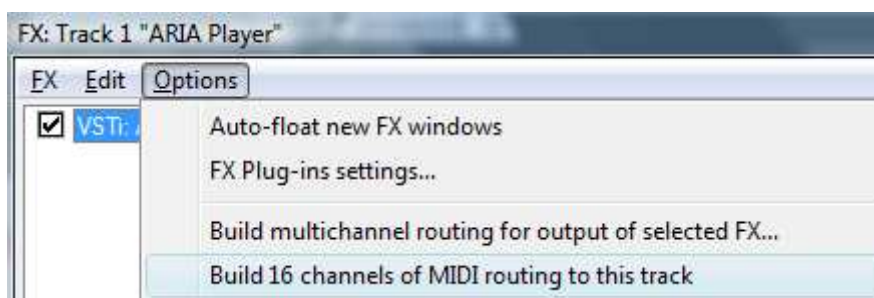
FX: Track 1 "ARIA Player"

FX Edit Options

VSTi: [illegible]

Auto-float new FX windows

FX Plug-ins settings...

Build multichannel routing for output of selected FX...

Build 16 channels of MIDI routing to this track